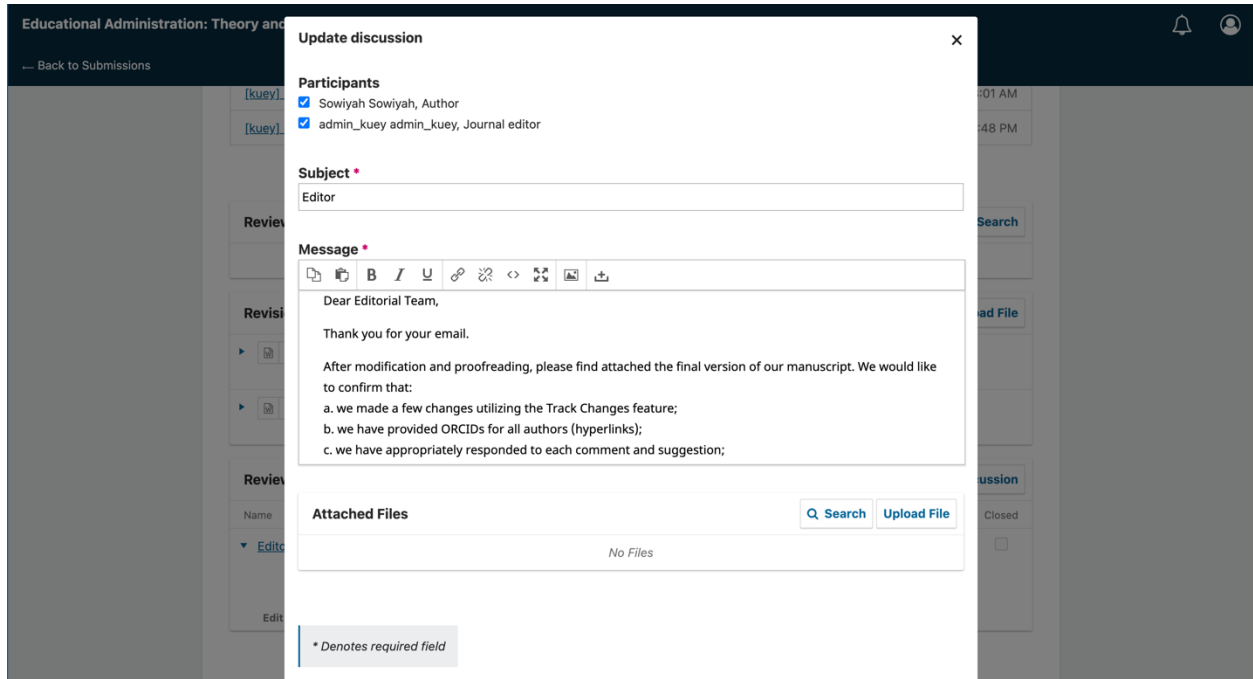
Educational Administration: Theory and

← Back to Submissions

[kuey]

[kuey]

:01 AM

:48 PM

Reviev

Search

Revisi

ad File

Reviev

ussion

Name

Closed

Edito

Edit

Update discussion

×

Participants

Sowiyah Sowiyah, Author

admin_kuey admin_kuey, Journal editor

Subject *

Editor

Message *

B I U

Dear Editorial Team,

Thank you for your email.

After modification and proofreading, please find attached the final version of our manuscript. We would like to confirm that:

a. we made a few changes utilizing the Track Changes feature;

b. we have provided ORCIDs for all authors (hyperlinks);

c. we have appropriately responded to each comment and suggestion;

Attached Files

Search

Upload File

No Files

* Denotes required field